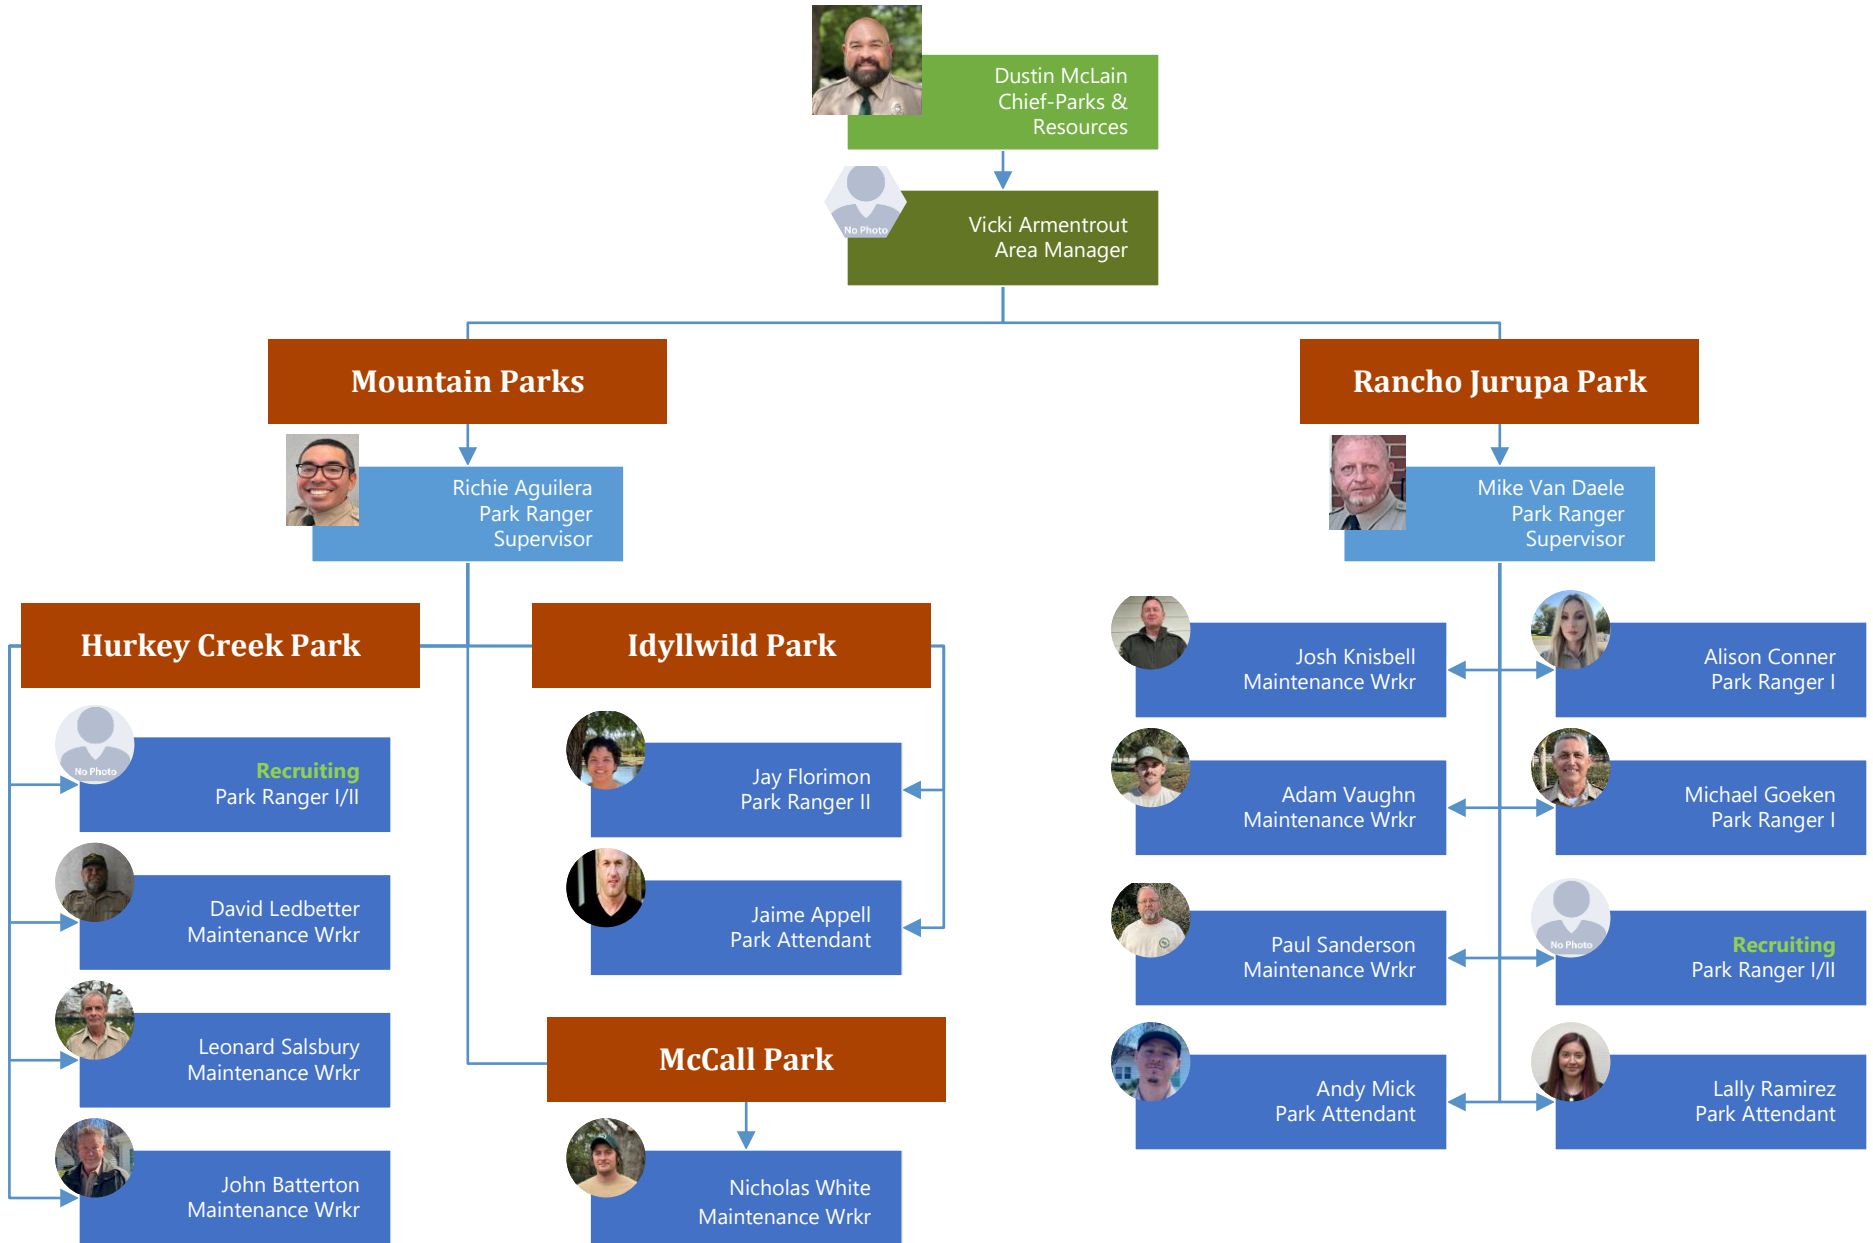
Dustin McLain
Chief-Parks & Resources

No Photo
Vicki Armentrout
Area Manager

Mountain Parks

Rancho Jurupa Park

Richie Aguilera
Park Ranger Supervisor

Mike Van Daele
Park Ranger Supervisor

Hurkey Creek Park

Idyllwild Park

No Photo
Recruiting
Park Ranger I/II

David Ledbetter
Maintenance Wrkr

Leonard Salsbury
Maintenance Wrkr

John Batterton
Maintenance Wrkr

Jay Florimon
Park Ranger II

Jaime Appell
Park Attendant

McCall Park

Nicholas White
Maintenance Wrkr

Josh Knisbell
Maintenance Wrkr

Alison Conner
Park Ranger I

Adam Vaughn
Maintenance Wrkr

Michael Goeken
Park Ranger I

Paul Sanderson
Maintenance Wrkr

No Photo
Recruiting
Park Ranger I/II

Andy Mick
Park Attendant

Lally Ramirez
Park Attendant